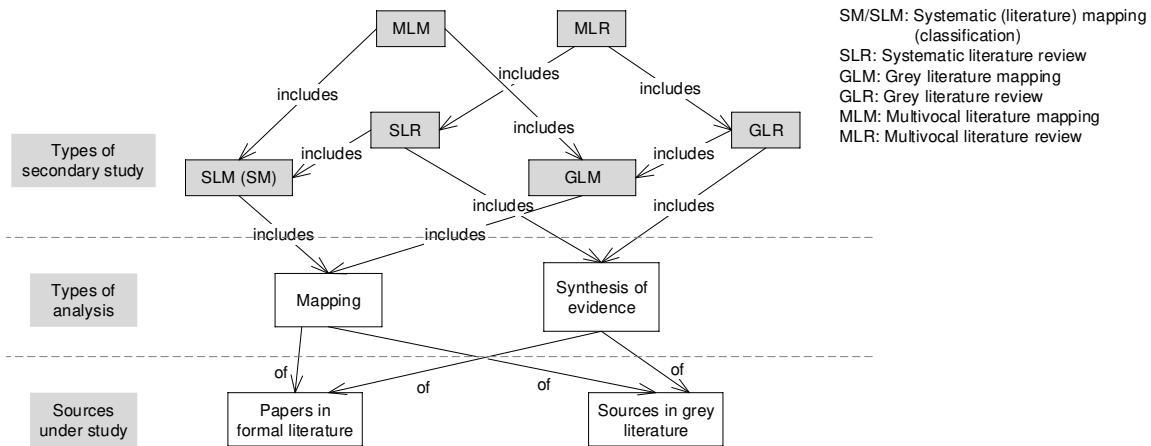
MLM

MLR

includes

includes

includes

includes

SLR

GLR

includes

includes

includes

Types of secondary study

SLM (SM)

GLM

includes

includes

includes

includes

Types of analysis

Mapping

Synthesis of evidence

of

of

of

of

Sources under study

Papers in formal literature

Sources in grey literature

SM/SLM: Systematic (literature) mapping (classification)
SLR: Systematic literature review
GLM: Grey literature mapping
GLR: Grey literature review
MLM: Multivocal literature mapping
MLR: Multivocal literature review